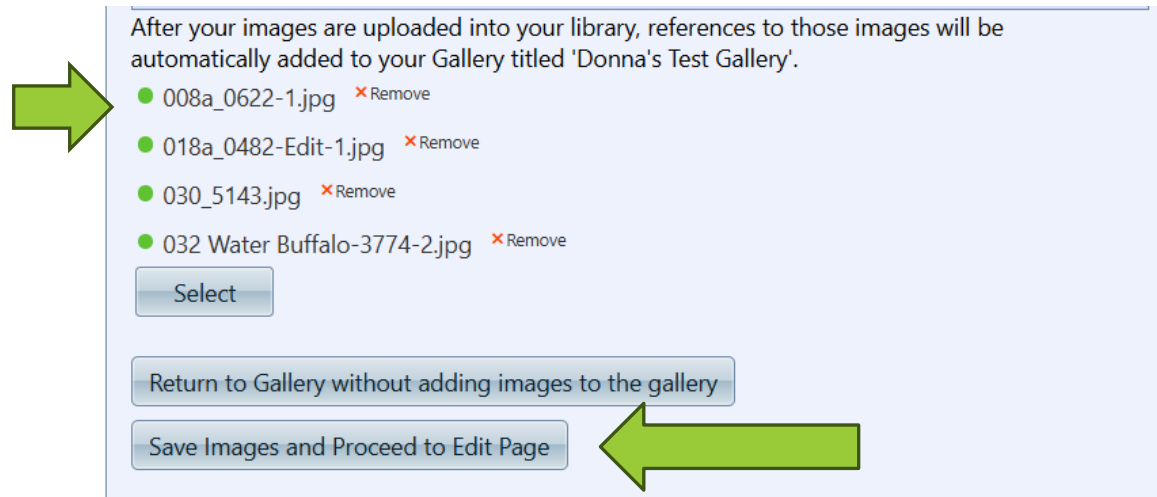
After your images are uploaded into your library, references to those images will be automatically added to your Gallery titled 'Donna's Test Gallery'.

● 008a_0622-1.jpg ×Remove

● 018a_0482-Edit-1.jpg ×Remove

● 030_5143.jpg ×Remove

● 032 Water Buffalo-3774-2.jpg ×Remove

Select

Return to Gallery without adding images to the gallery

Save Images and Proceed to Edit Page